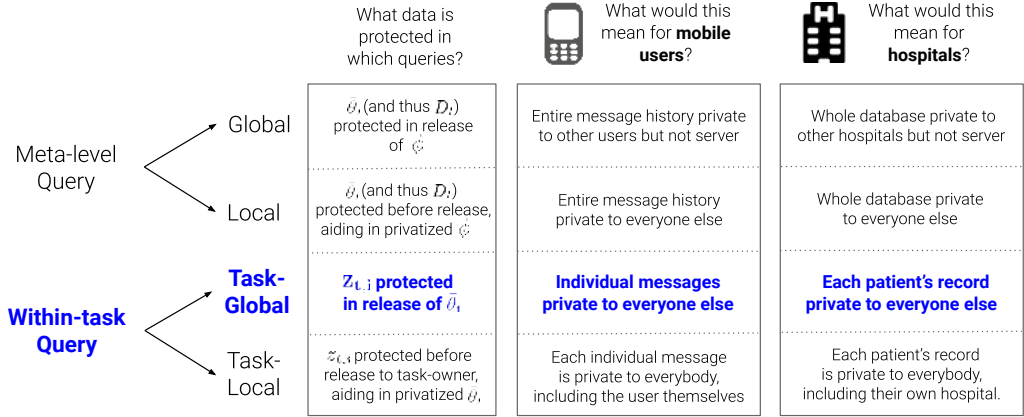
What data is protected in which queries?

What would this mean for **mobile users**?

What would this mean for **hospitals**?

Meta-level Query

Global

Local

**Within-task Query**

**Task-Global**

Task-Local

| | | |
|---|---|---|
| $\hat{\theta}_t$ (and thus $D_t$) protected in release of $\hat{\phi}$ | Entire message history private to other users but not server | Whole database private to other hospitals but not server |
| $\hat{\theta}_t$ (and thus $D_t$) protected before release, aiding in privatized $\hat{\phi}$ | Entire message history private to everyone else | Whole database private to everyone else |
| **$z_{t,i}$ protected in release of $\hat{\theta}_t$** | **Individual messages private to everyone else** | **Each patient's record private to everyone else** |
| $z_{t,i}$ protected before release to task-owner, aiding in privatized $\hat{\theta}_t$ | Each individual message is private to everybody, including the user themselves | Each patient's record is private to everybody, including their own hospital. |